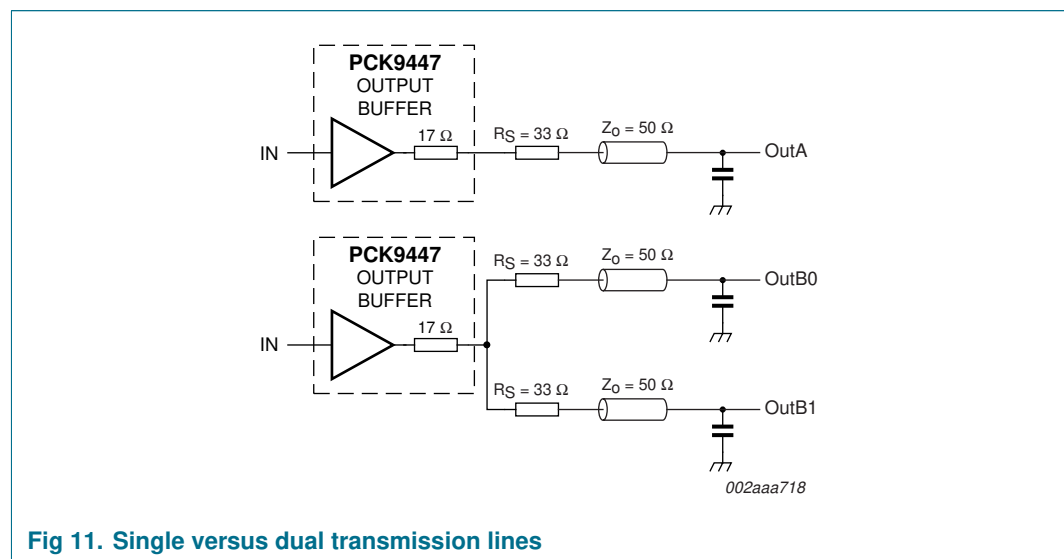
PCK9447
OUTPUT
BUFFER

IN

17 Ω

$R_S$ = 33 Ω

$Z_o$ = 50 Ω

OutA

PCK9447
OUTPUT
BUFFER

IN

17 Ω

$R_S$ = 33 Ω

$Z_o$ = 50 Ω

OutB0

$R_S$ = 33 Ω

$Z_o$ = 50 Ω

OutB1

002aaa718

Fig 11. Single versus dual transmission lines